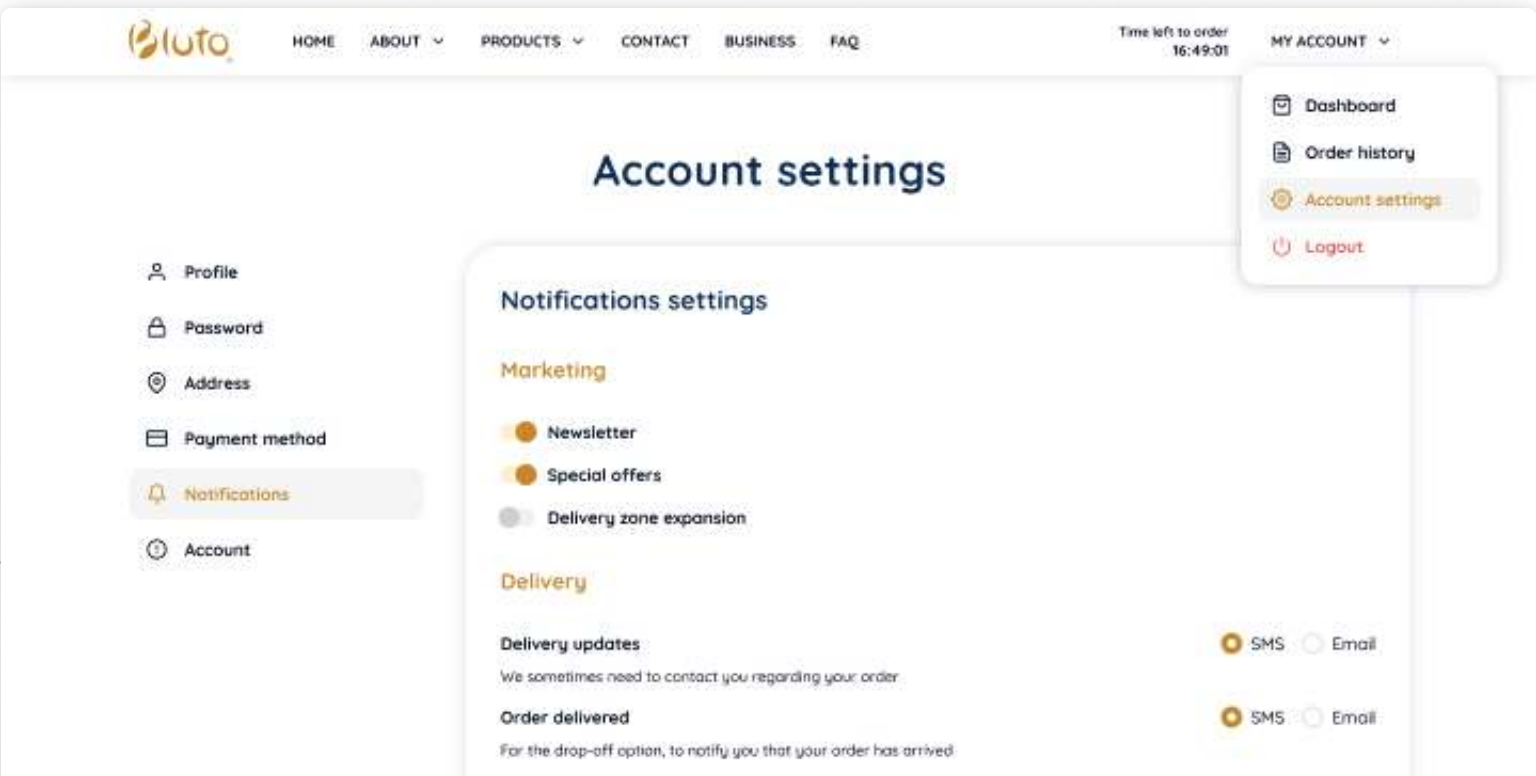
Bluto

HOME ABOUT PRODUCTS CONTACT BUSINESS FAQ

Time left to order
16:49:01

MY ACCOUNT

Dashboard
Order history
Account settings
Logout

Account settings

Profile
Password
Address
Payment method
Notifications
Account

Notifications settings

Marketing

Newsletter
Special offers
Delivery zone expansion

Delivery

Delivery updates
SMS Email
We sometimes need to contact you regarding your order

Order delivered
SMS Email
For the drop-off option, to notify you that your order has arrived